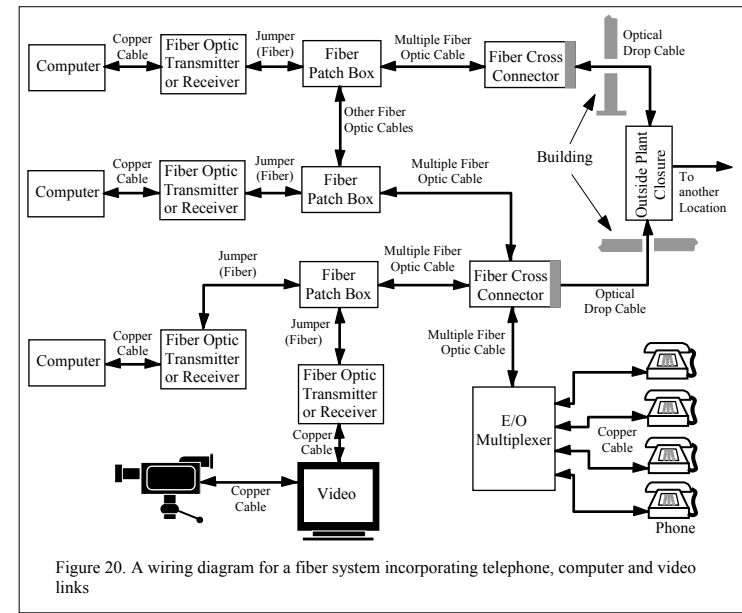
Computer

Copper Cable

Fiber Optic Transmitter or Receiver

Jumper (Fiber)

Fiber Patch Box

Multiple Fiber Optic Cable

Fiber Cross Connector

Optical Drop Cable

Other Fiber Optic Cables

Computer

Copper Cable

Fiber Optic Transmitter or Receiver

Jumper (Fiber)

Fiber Patch Box

Multiple Fiber Optic Cable

Building

Outside Plant Closure

To another Location

Jumper (Fiber)

Fiber Patch Box

Multiple Fiber Optic Cable

Fiber Cross Connector

Optical Drop Cable

Computer

Copper Cable

Fiber Optic Transmitter or Receiver

Jumper (Fiber)

Multiple Fiber Optic Cable

Fiber Optic Transmitter or Receiver

Copper Cable

E/O Multiplexer

Copper Cable

Copper Cable

Video

Phone

Figure 20. A wiring diagram for a fiber system incorporating telephone, computer and video links